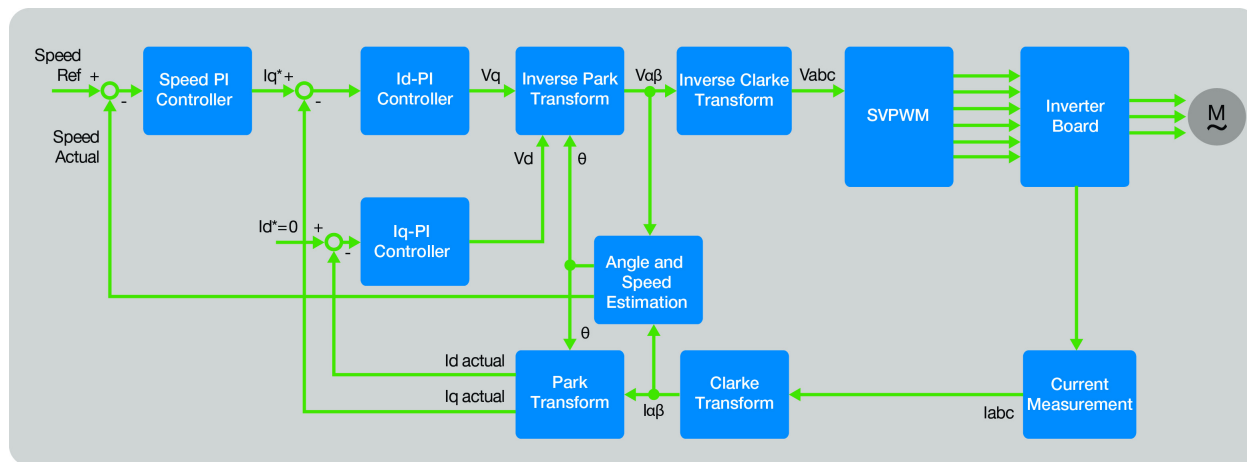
Speed Ref +

-

Speed Actual

Speed PI Controller

Iq*+

-

Id-PI Controller

Vq

Inverse Park Transform

Vαβ

Inverse Clarke Transform

Vabc

SVPWM

Inverter Board

M
~

Vd

θ

Id*=0

+

-

Iq-PI Controller

Angle and Speed Estimation

θ

Id actual

Iq actual

Park Transform

Iαβ

Clarke Transform

Iabc

Current Measurement